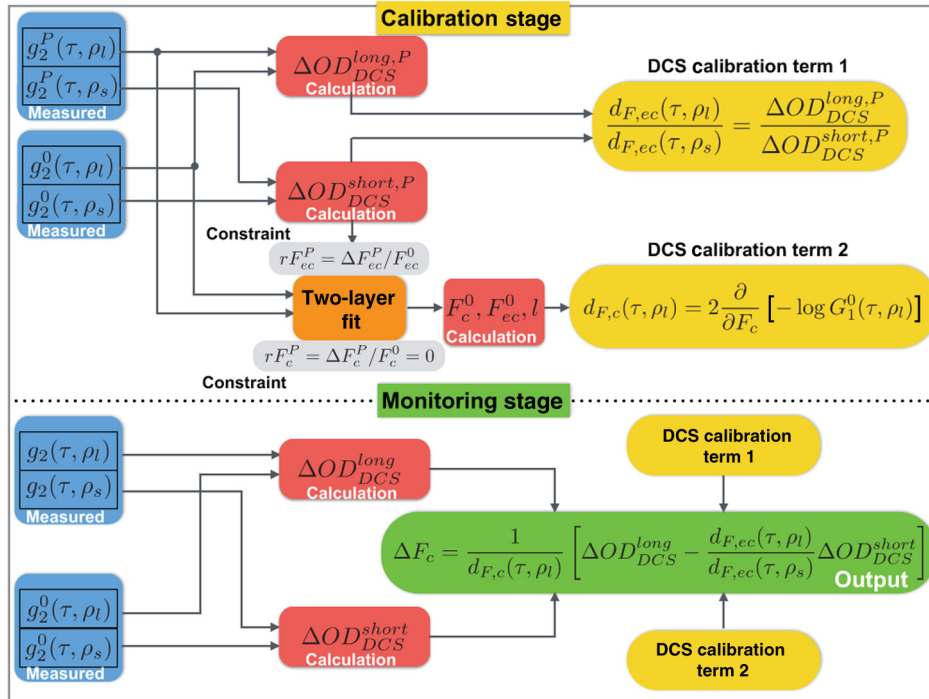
Calibration stage

$g_2^P(\tau,\rho_l)$
$g_2^P(\tau,\rho_s)$
Measured

$g_2^0(\tau,\rho_l)$
$g_2^0(\tau,\rho_s)$
Measured

$\Delta OD_{DCS}^{long,P}$
Calculation

$\Delta OD_{DCS}^{short,P}$
Calculation

DCS calibration term 1

$\frac{d_{F,ec}(\tau,\rho_l)}{d_{F,ec}(\tau,\rho_s)} = \frac{\Delta OD_{DCS}^{long,P}}{\Delta OD_{DCS}^{short,P}}$

Constraint

$rF_{ec}^P = \Delta F_{ec}^P / F_{ec}^0$

DCS calibration term 2

Two-layer fit

$F_c^0, F_{ec}^0, l$
Calculation

$d_{F,c}(\tau,\rho_l) = 2\frac{\partial}{\partial F_c}\left[-\log G_1^0(\tau,\rho_l)\right]$

$rF_c^P = \Delta F_c^P / F_c^0 = 0$

Constraint

Monitoring stage

$g_2(\tau,\rho_l)$
$g_2(\tau,\rho_s)$
Measured

$\Delta OD_{DCS}^{long}$
Calculation

DCS calibration term 1

$\Delta F_c = \frac{1}{d_{F,c}(\tau,\rho_l)}\left[\Delta OD_{DCS}^{long} - \frac{d_{F,ec}(\tau,\rho_l)}{d_{F,ec}(\tau,\rho_s)}\Delta OD_{DCS}^{short}\right]$
Output

$g_2^0(\tau,\rho_l)$
$g_2^0(\tau,\rho_s)$
Measured

$\Delta OD_{DCS}^{short}$
Calculation

DCS calibration term 2